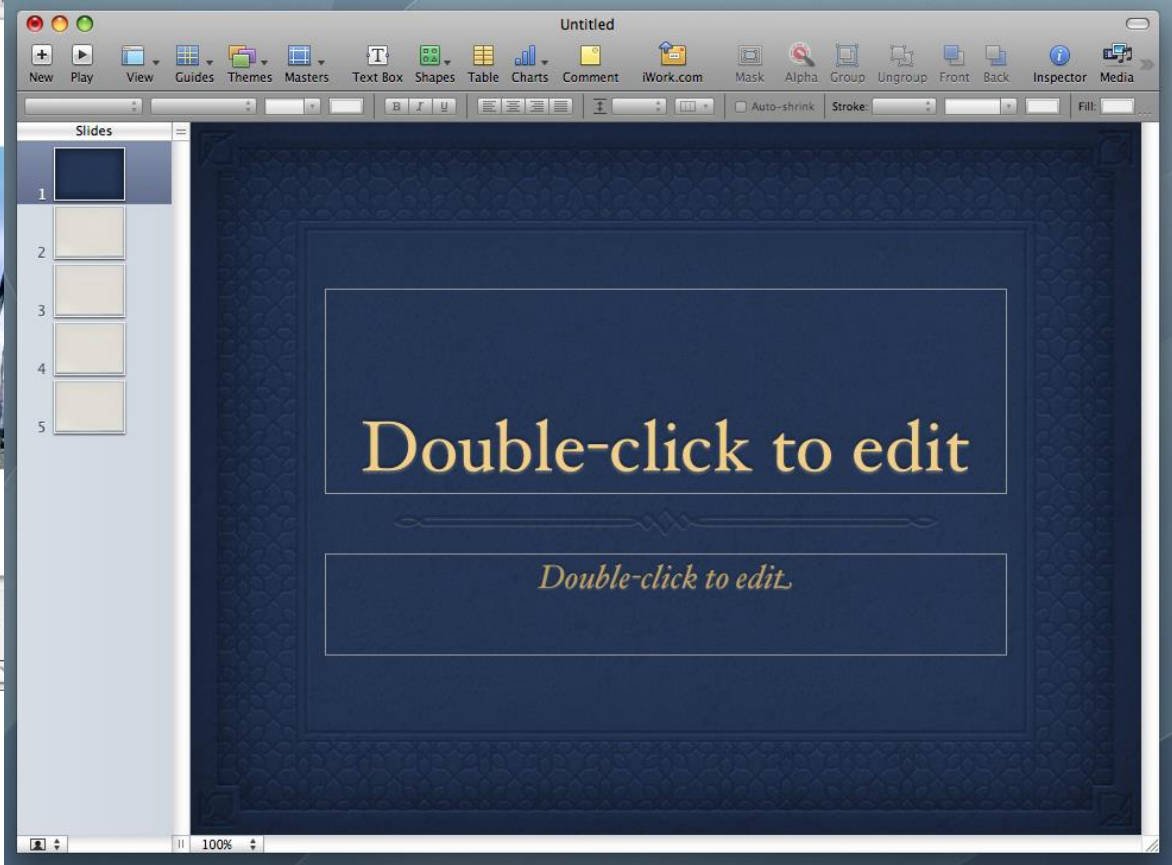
Untitled

New Play View Guides Themes Masters Text Box Shapes Table Charts Comment iWork.com Mask Alpha Group Ungroup Front Back Inspector Media

B I U Auto-shrink Stroke: Fill:

Slides

1
2
3
4
5

Double-click to edit

Double-click to edit

100%